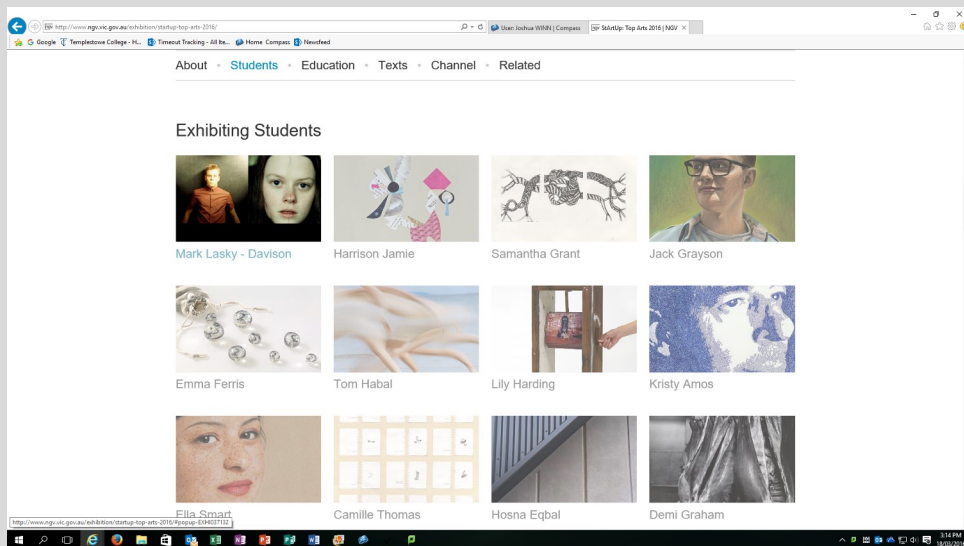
http://www.ngv.vic.gov.au/exhibition/startup-top-arts-2016/

User: Joshua WINN | Compass

StArtUp: Top Arts 2016 | NGV

Google Templestowe College - H... Timeout Tracking - All Ite... Home Compass Newsfeed

About • Students • Education • Texts • Channel • Related

Exhibiting Students

Mark Lasky - Davison

Harrison Jamie

Samantha Grant

Jack Grayson

Emma Ferris

Tom Habal

Lily Harding

Kristy Amos

Ella Smart

Camille Thomas

Hosna Eqbal

Demi Graham

http://www.ngv.vic.gov.au/exhibition/startup-top-arts-2016/#popup-EXH037132

3:14 PM
18/08/201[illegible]